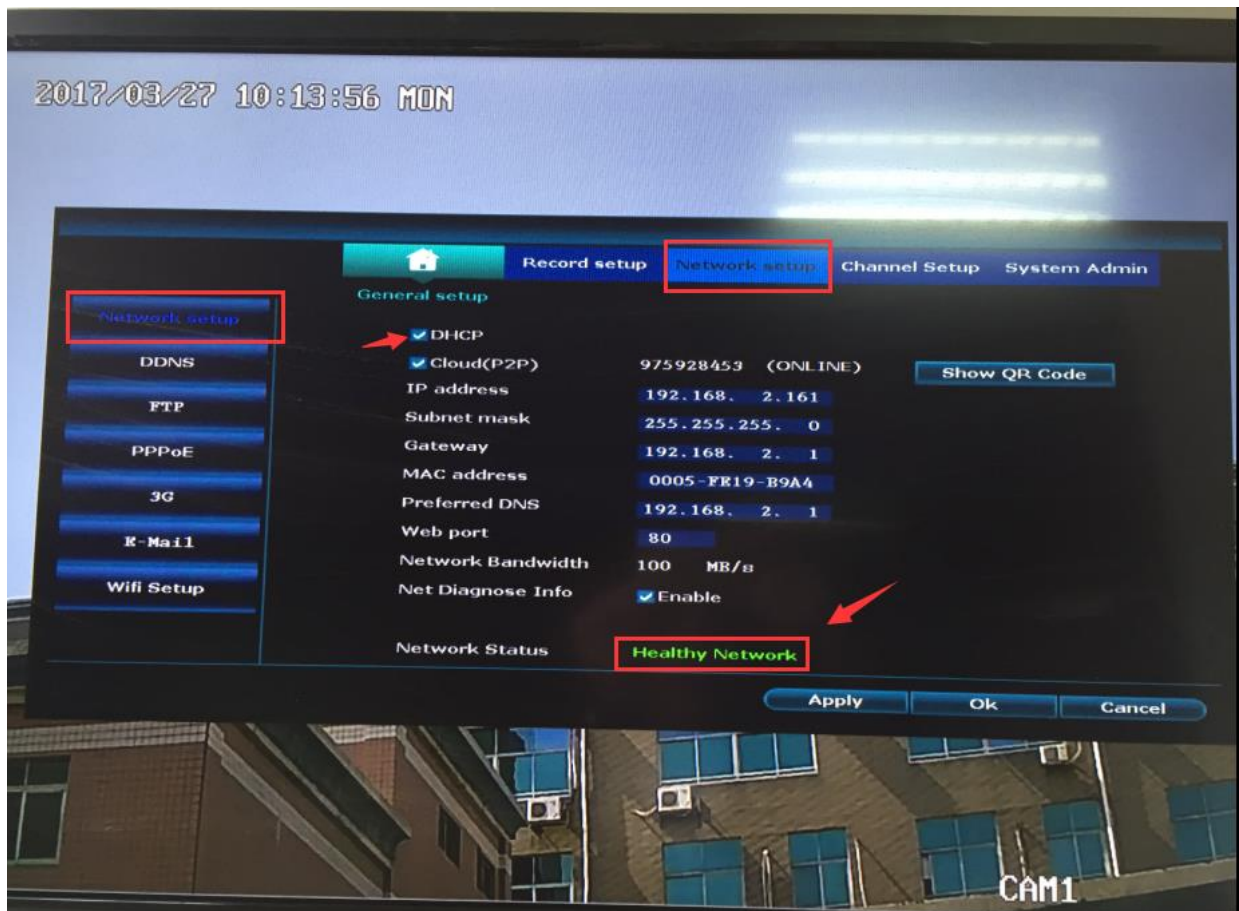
2017/03/27 10:13:56 MON

Record setup
Network setup
Channel Setup
System Admin

General setup

Network setup
DDNS
FTP
PPPoE
3G
E-Mail
Wifi Setup

DHCP
Cloud(P2P) 975928453 (ONLINE)
Show QR Code
IP address 192.168. 2.161
Subnet mask 255.255.255. 0
Gateway 192.168. 2. 1
MAC address 0005-FE19-B9A4
Preferred DNS 192.168. 2. 1
Web port 80
Network Bandwidth 100 MB/s
Net Diagnose Info Enable

Network Status Healthy Network

Apply
Ok
Cancel

CAM1